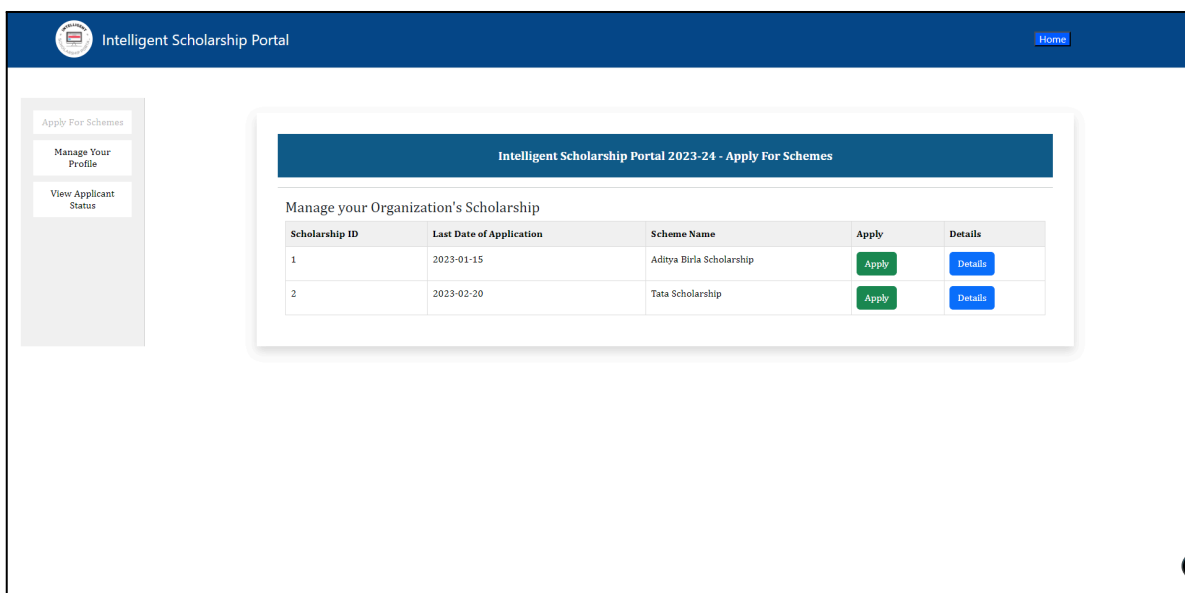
Intelligent Scholarship Portal

Home

Apply For Schemes

Manage Your Profile

View Applicant Status

Intelligent Scholarship Portal 2023-24 - Apply For Schemes

Manage your Organization's Scholarship

| Scholarship ID | Last Date of Application | Scheme Name | Apply | Details |
|---|---|---|---|---|
| 1 | 2023-01-15 | Aditya Birla Scholarship | Apply | Details |
| 2 | 2023-02-20 | Tata Scholarship | Apply | Details |